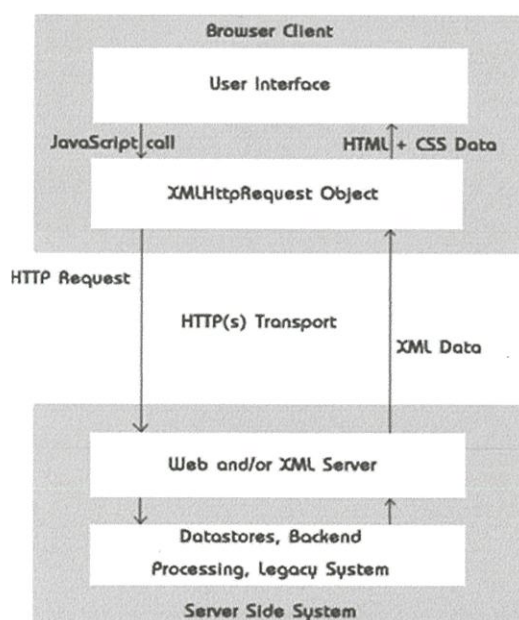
Browser Client

User Interface

JavaScript call

HTML + CSS Data

XMLHttpRequest Object

HTTP Request

HTTP(s) Transport

XML Data

Web and/or XML Server

Datastores, Backend Processing, Legacy System

Server Side System